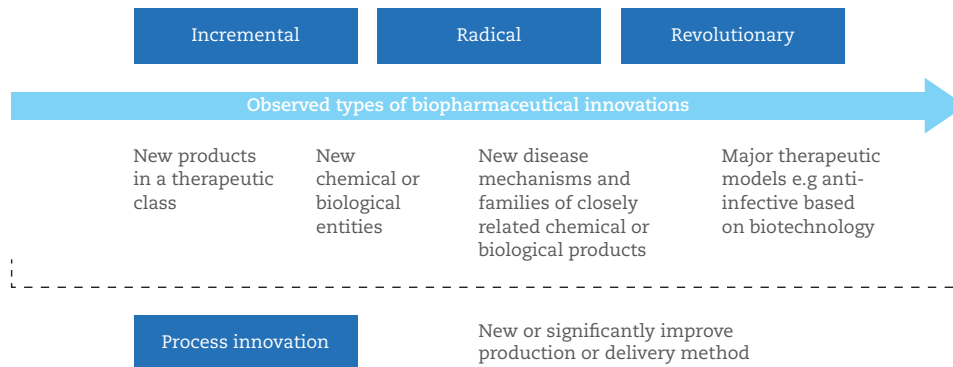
Incremental

Radical

Revolutionary

Observed types of biopharmaceutical innovations

New products in a therapeutic class

New chemical or biological entities

New disease mechanisms and families of closely related chemical or biological products

Major therapeutic models e.g anti-infective based on biotechnology

Process innovation

New or significantly improve production or delivery method